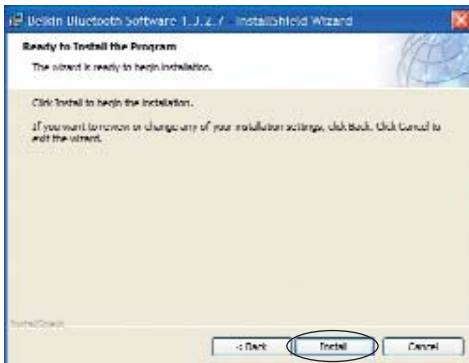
Belkin Bluetooth Software 1.3.2.7 - InstallShield Wizard

Ready to Install the Program

The wizard is ready to begin installation.

Click Install to begin the installation.

If you want to review or change any of your installation settings, click Back. Click Cancel to exit the wizard.

InstallShield

< Back

Install

Cancel